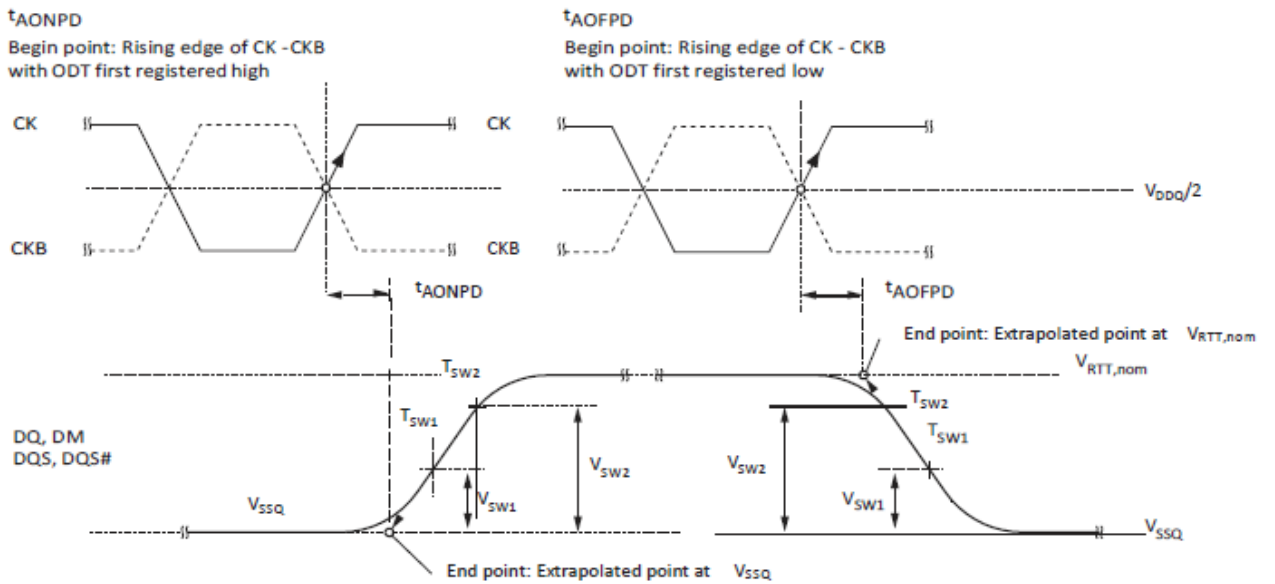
$t_{AONPD}$
Begin point: Rising edge of CK - CKB with ODT first registered high

$t_{AOFPD}$
Begin point: Rising edge of CK - CKB with ODT first registered low

CK
CKB
CK
CKB
$V_{DDQ}/2$

$t_{AONPD}$
$t_{AOFPD}$

End point: Extrapolated point at $V_{RTT,nom}$
$T_{SW2}$
$V_{RTT,nom}$
$T_{SW2}$
DQ, DM
DQS, DQS#
$T_{SW1}$
$T_{SW1}$
$V_{SW2}$
$V_{SW2}$
$V_{SW1}$
$V_{SW1}$
$V_{SSQ}$
$V_{SSQ}$
End point: Extrapolated point at $V_{SSQ}$